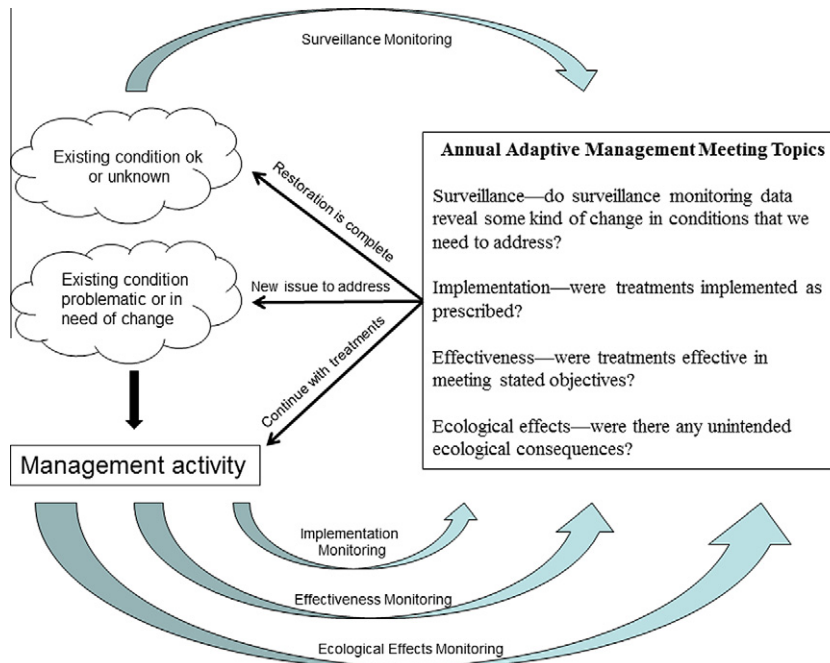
Surveillance Monitoring

Existing condition ok or unknown

Existing condition problematic or in need of change

Restoration is complete

New issue to address

Continue with treatments

Annual Adaptive Management Meeting Topics

Surveillance—do surveillance monitoring data reveal some kind of change in conditions that we need to address?

Implementation—were treatments implemented as prescribed?

Effectiveness—were treatments effective in meeting stated objectives?

Ecological effects—were there any unintended ecological consequences?

Management activity

Implementation Monitoring

Effectiveness Monitoring

Ecological Effects Monitoring